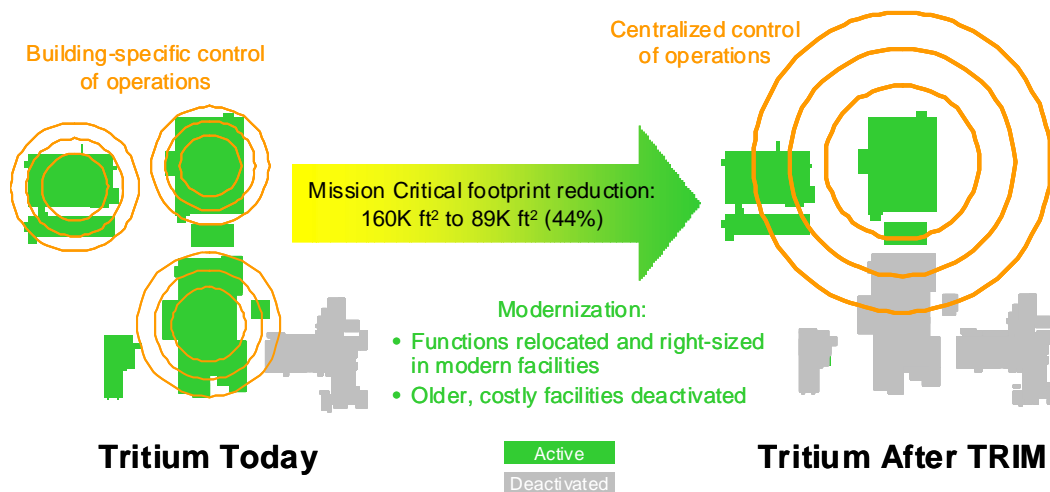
Building-specific control of operations

Centralized control of operations

Mission Critical footprint reduction: 160K ft$^2$ to 89K ft$^2$ (44%)

Modernization:
• Functions relocated and right-sized in modern facilities
• Older, costly facilities deactivated

Tritium Today

Active
Deactivated

Tritium After TRIM